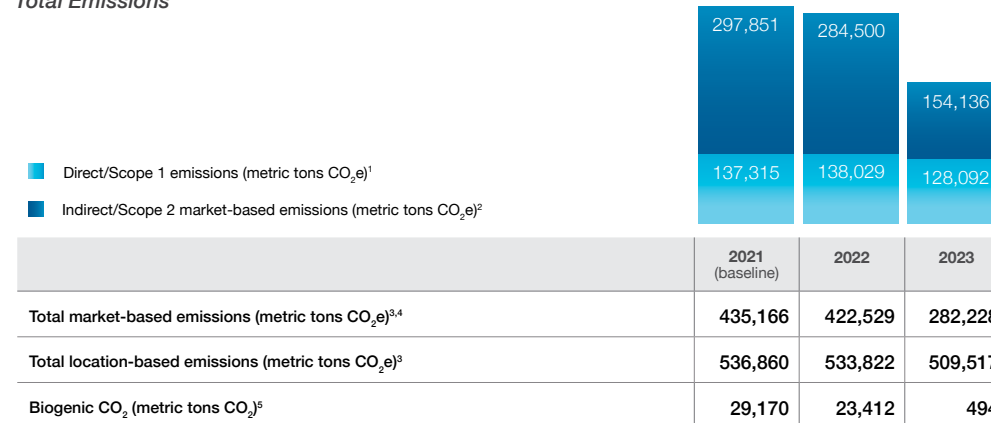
Total Emissions

297,851
284,500
154,136
137,315
138,029
128,092

Direct/Scope 1 emissions (metric tons $CO_2e$)$^1$

Indirect/Scope 2 market-based emissions (metric tons $CO_2e$)$^2$

| | 2021 (baseline) | 2022 | 2023 |
|---|---|---|---|
| Total market-based emissions (metric tons $CO_2e$)$^{3,4}$ | 435,166 | 422,529 | 282,228 |
| Total location-based emissions (metric tons $CO_2e$)$^3$ | 536,860 | 533,822 | 509,51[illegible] |
| Biogenic $CO_2$ (metric tons $CO_2$)$^5$ | 29,170 | 23,412 | 49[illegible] |